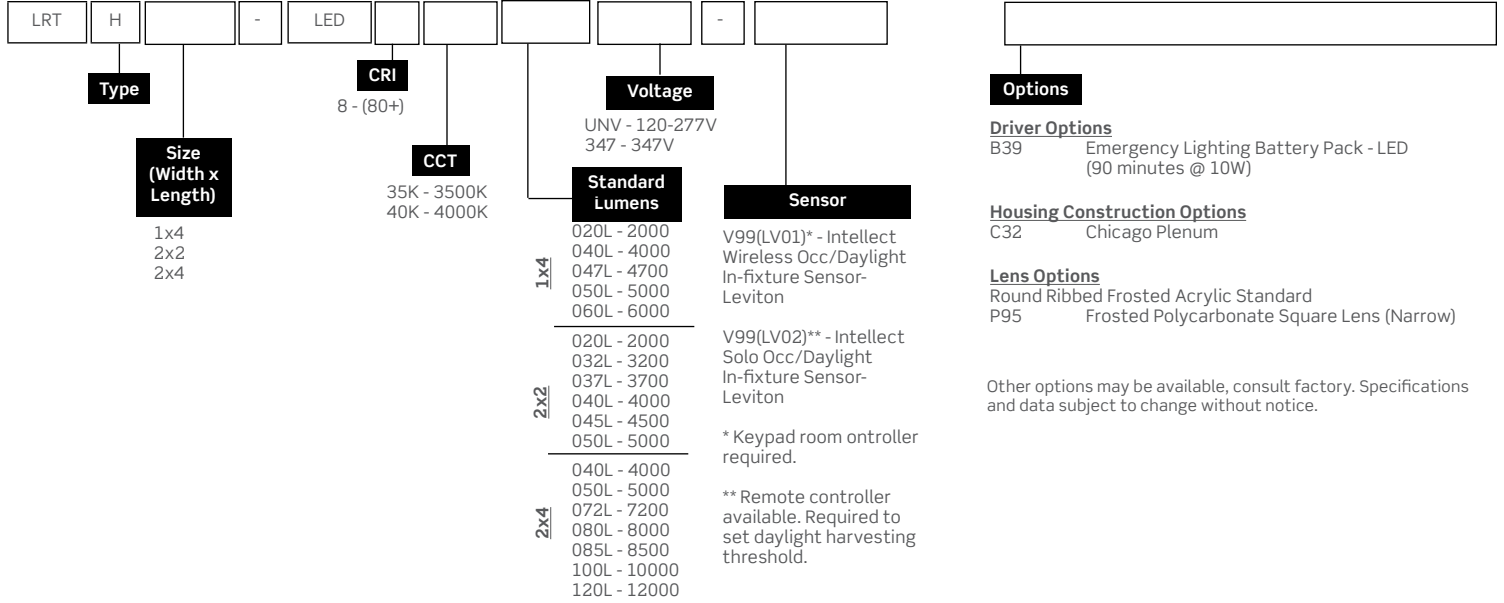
LRT H - LED -

Type

Size (Width x Length)

1x4
2x2
2x4

CRI

8 - (80+)

CCT

35K - 3500K
40K - 4000K

Voltage

UNV - 120-277V
347 - 347V

Standard Lumens

1x4
020L - 2000
040L - 4000
047L - 4700
050L - 5000
060L - 6000

2x2
020L - 2000
032L - 3200
037L - 3700
040L - 4000
045L - 4500
050L - 5000

2x4
040L - 4000
050L - 5000
072L - 7200
080L - 8000
085L - 8500
100L - 10000
120L - 12000

Sensor

V99(LV01)* - Intellect Wireless Occ/Daylight In-fixture Sensor-Leviton

V99(LV02)** - Intellect Solo Occ/Daylight In-fixture Sensor-Leviton

* Keypad room ontroller required.

** Remote controller available. Required to set daylight harvesting threshold.

Options

Driver Options
B39 Emergency Lighting Battery Pack - LED (90 minutes @ 10W)

Housing Construction Options
C32 Chicago Plenum

Lens Options
Round Ribbed Frosted Acrylic Standard
P95 Frosted Polycarbonate Square Lens (Narrow)

Other options may be available, consult factory. Specifications and data subject to change without notice.